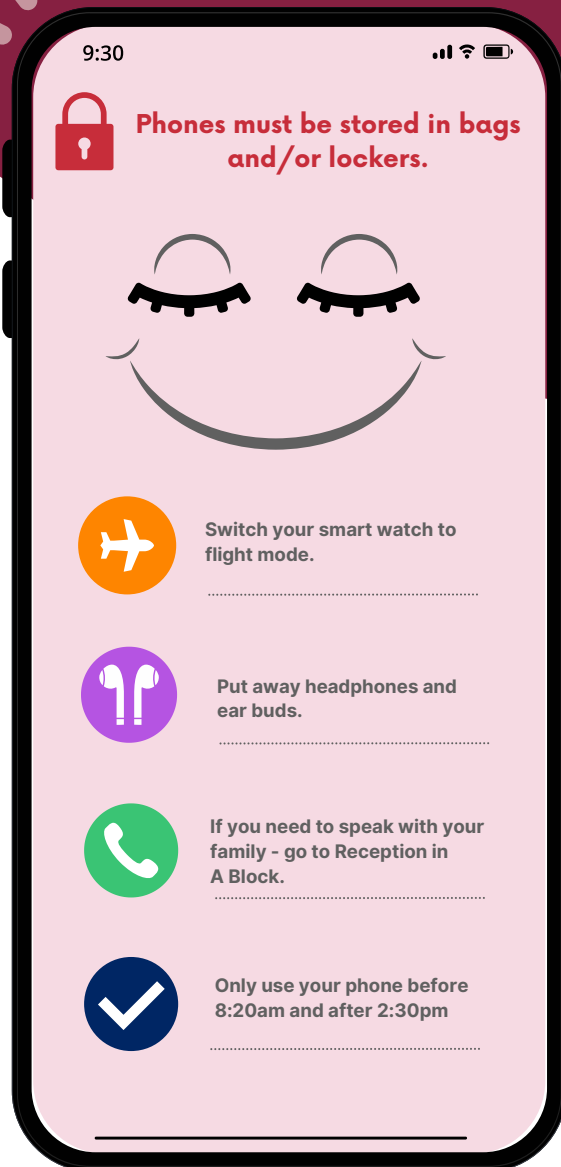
9:30

Phones must be stored in bags and/or lockers.

Switch your smart watch to flight mode.

Put away headphones and ear buds.

If you need to speak with your family - go to Reception in A Block.

Only use your phone before 8:20am and after 2:30pm